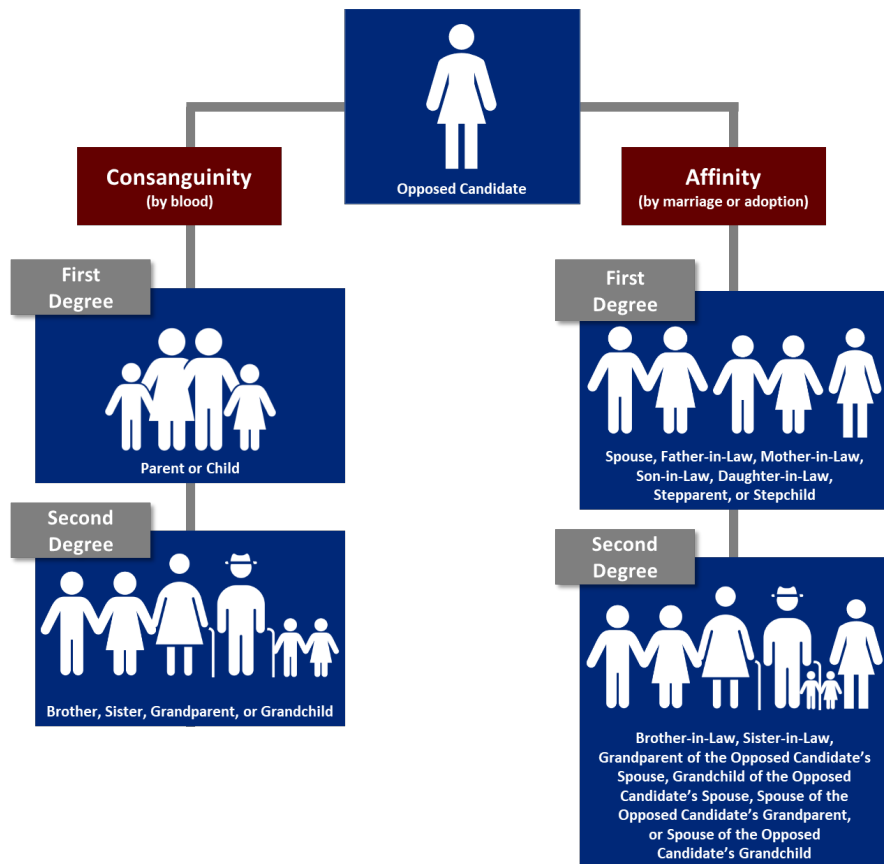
Opposed Candidate

Consanguinity
(by blood)

First Degree

Parent or Child

Second Degree

Brother, Sister, Grandparent, or Grandchild

Affinity
(by marriage or adoption)

First Degree

Spouse, Father-in-Law, Mother-in-Law, Son-in-Law, Daughter-in-Law, Stepparent, or Stepchild

Second Degree

Brother-in-Law, Sister-in-Law, Grandparent of the Opposed Candidate's Spouse, Grandchild of the Opposed Candidate's Spouse, Spouse of the Opposed Candidate's Grandparent, or Spouse of the Opposed Candidate's Grandchild